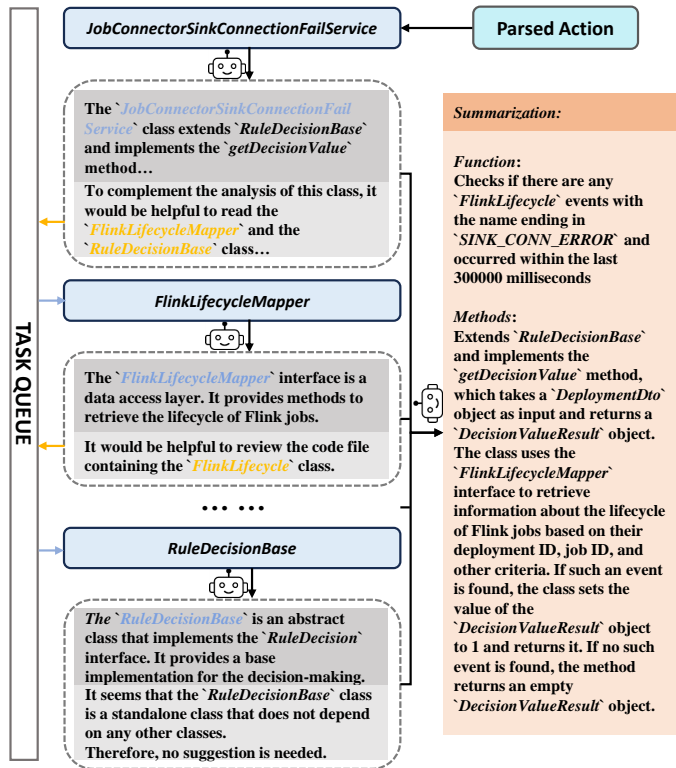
TASK QUEUE

JobConnectorSinkConnectionFailService

Parsed Action

The `JobConnectorSinkConnectionFailService` class extends `RuleDecisionBase` and implements the `getDecisionValue` method…

To complement the analysis of this class, it would be helpful to read the `FlinkLifecycleMapper` and the `RuleDecisionBase` class…

FlinkLifecycleMapper

The `FlinkLifecycleMapper` interface is a data access layer. It provides methods to retrieve the lifecycle of Flink jobs.

It would be helpful to review the code file containing the `FlinkLifecycle` class.

• • • • • •

RuleDecisionBase

The `RuleDecisionBase` is an abstract class that implements the `RuleDecision` interface. It provides a base implementation for the decision-making.

It seems that the `RuleDecisionBase` class is a standalone class that does not depend on any other classes.
Therefore, no suggestion is needed.

Summarization:

Function:
Checks if there are any `FlinkLifecycle` events with the name ending in `SINK_CONN_ERROR` and occurred within the last 300000 milliseconds

Methods:
Extends `RuleDecisionBase` and implements the `getDecisionValue` method, which takes a `DeploymentDto` object as input and returns a `DecisionValueResult` object. The class uses the `FlinkLifecycleMapper` interface to retrieve information about the lifecycle of Flink jobs based on their deployment ID, job ID, and other criteria. If such an event is found, the class sets the value of the `DecisionValueResult` object to 1 and returns it. If no such event is found, the method returns an empty `DecisionValueResult` object.